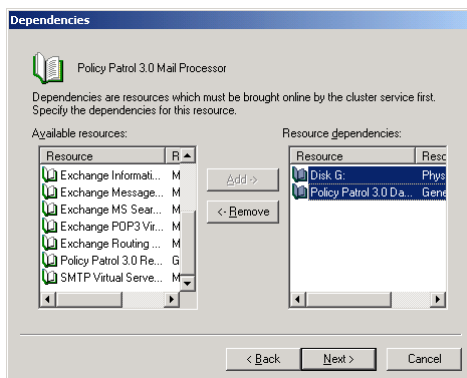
Dependencies

Policy Patrol 3.0 Mail Processor

Dependencies are resources which must be brought online by the cluster service first. Specify the dependencies for this resource.

Available resources:

| Resource | R |
|---|---|
| Exchange Informati... | M |
| Exchange Message... | M |
| Exchange MS Sear... | M |
| Exchange POP3 Vir... | M |
| Exchange Routing ... | M |
| Policy Patrol 3.0 Re... | G |
| SMTP Virtual Serve... | M |

Add ->

<- Remove

Resource dependencies:

| Resource | Reso |
|---|---|
| Disk G: | Phys |
| Policy Patrol 3.0 Da... | Gene |

< Back

Next >

Cancel